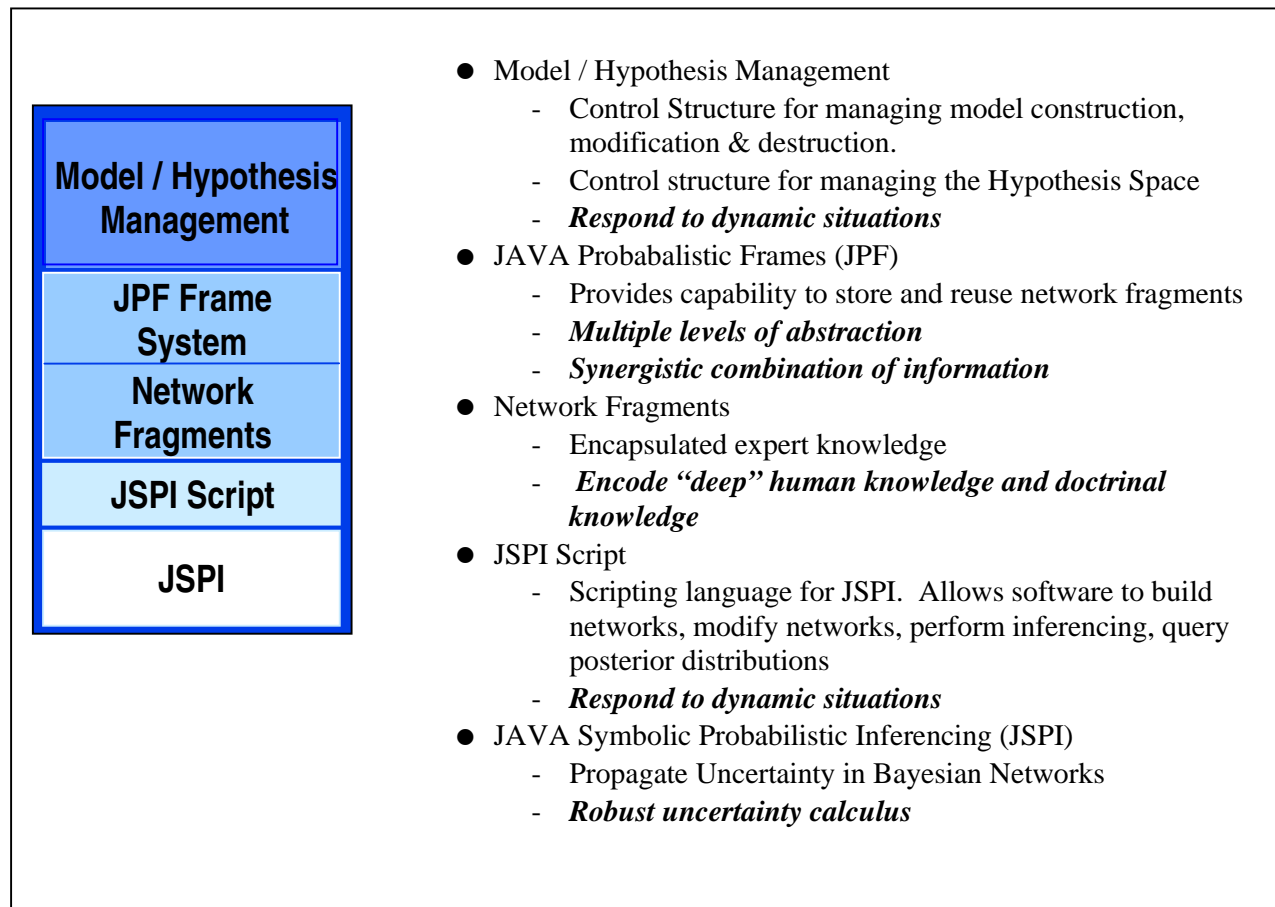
Model / Hypothesis Management

JPF Frame System

Network Fragments

JSPI Script

JSPI

- Model / Hypothesis Management
  - Control Structure for managing model construction, modification & destruction.
  - Control structure for managing the Hypothesis Space
  - ***Respond to dynamic situations***
- JAVA Probabalistic Frames (JPF)
  - Provides capability to store and reuse network fragments
  - ***Multiple levels of abstraction***
  - ***Synergistic combination of information***
- Network Fragments
  - Encapsulated expert knowledge
  - ***Encode "deep" human knowledge and doctrinal knowledge***
- JSPI Script
  - Scripting language for JSPI. Allows software to build networks, modify networks, perform inferencing, query posterior distributions
  - ***Respond to dynamic situations***
- JAVA Symbolic Probabilistic Inferencing (JSPI)
  - Propagate Uncertainty in Bayesian Networks
  - ***Robust uncertainty calculus***